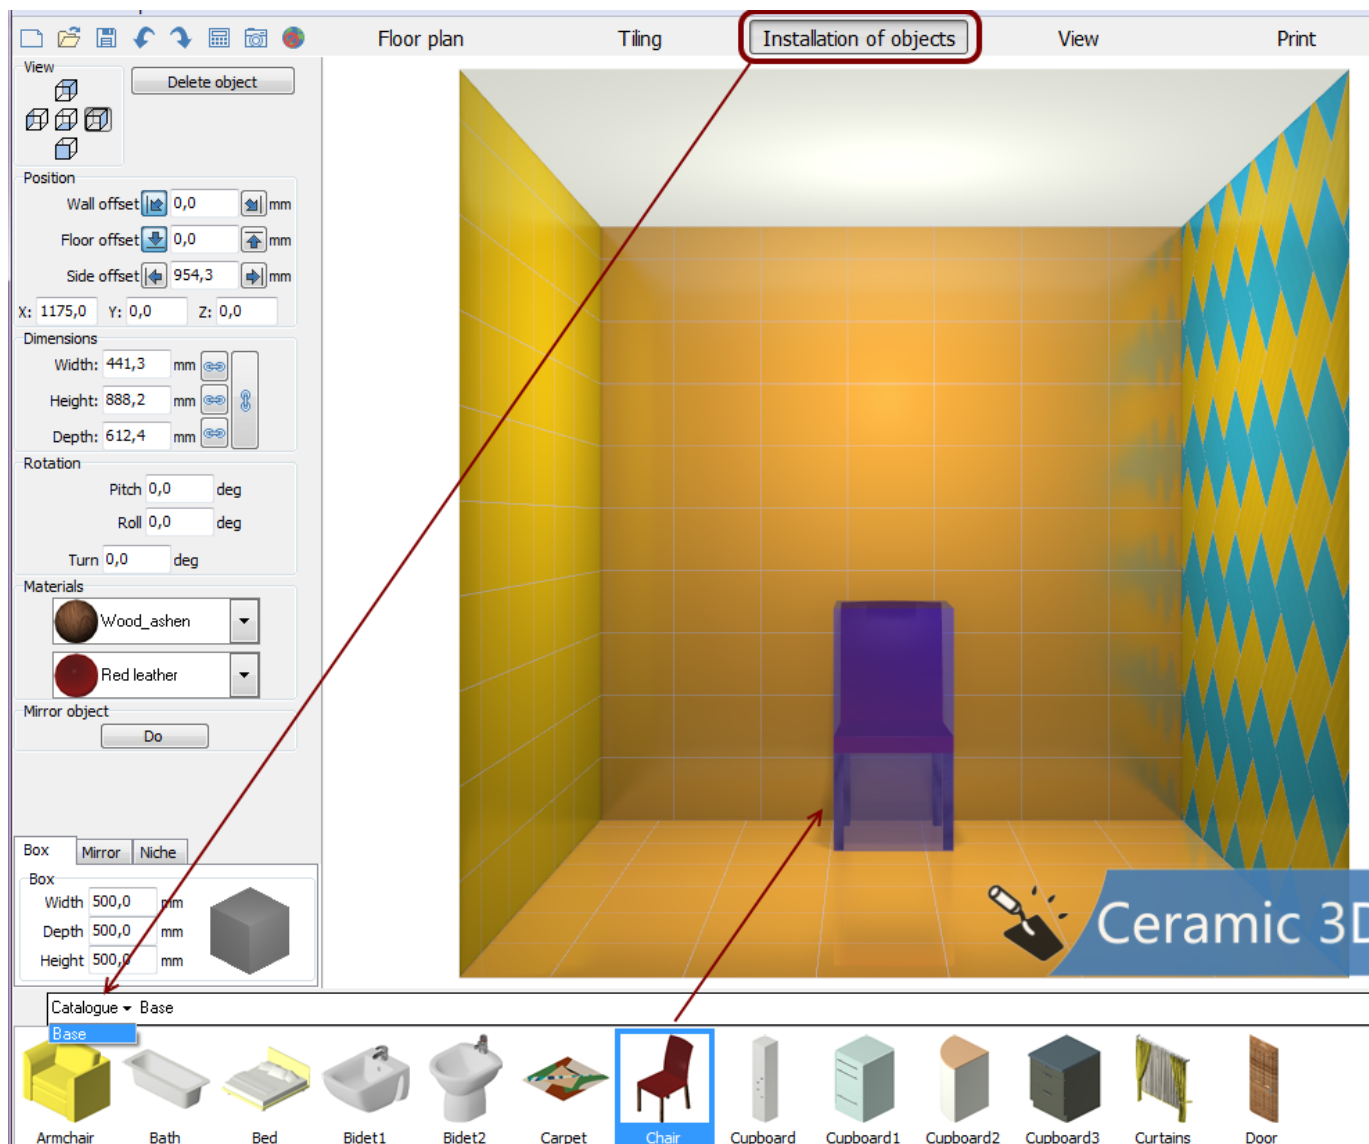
Floor plan
Tiling
Installation of objects
View
Print

View
Delete object

Position
Wall offset 0,0 mm
Floor offset 0,0 mm
Side offset 954,3 mm
X: 1175,0 Y: 0,0 Z: 0,0

Dimensions
Width: 441,3 mm
Height: 888,2 mm
Depth: 612,4 mm

Rotation
Pitch 0,0 deg
Roll 0,0 deg
Turn 0,0 deg

Materials
Wood_ashen
Red leather

Mirror object
Do

Box | Mirror | Niche
Box
Width 500,0 mm
Depth 500,0 mm
Height 500,0 mm

Ceramic 3D

Catalogue Base
Base

Armchair
Bath
Bed
Bidet1
Bidet2
Carpet
Chair
Cupboard
Cupboard1
Cupboard2
Cupboard3
Curtains
Door